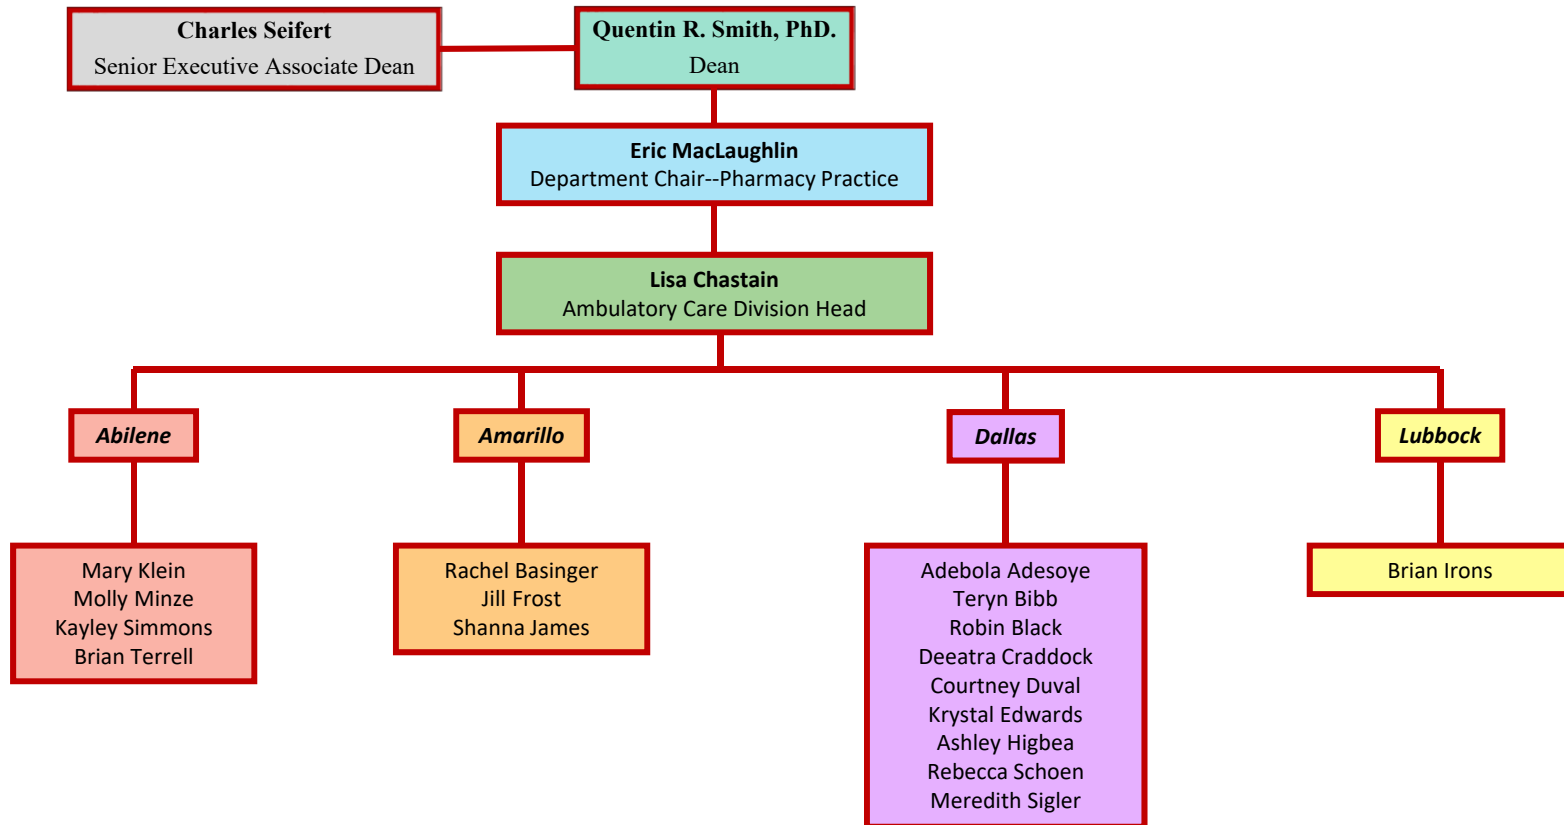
Charles Seifert
Senior Executive Associate Dean

Quentin R. Smith, PhD.
Dean

Eric MacLaughlin
Department Chair--Pharmacy Practice

Lisa Chastain
Ambulatory Care Division Head

Abilene

Amarillo

Dallas

Lubbock

Mary Klein
Molly Minze
Kayley Simmons
Brian Terrell

Rachel Basinger
Jill Frost
Shanna James

Adebola Adesoye
Teryn Bibb
Robin Black
Deeatra Craddock
Courtney Duval
Krystal Edwards
Ashley Higbea
Rebecca Schoen
Meredith Sigler

Brian Irons